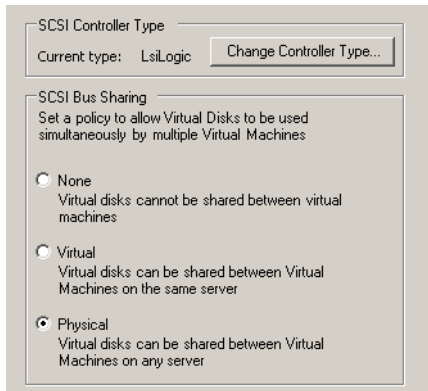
SCSI Controller Type

Current type: LsiLogic

Change Controller Type...

SCSI Bus Sharing

Set a policy to allow Virtual Disks to be used simultaneously by multiple Virtual Machines

None
Virtual disks cannot be shared between virtual machines

Virtual
Virtual disks can be shared between Virtual Machines on the same server

Physical
Virtual disks can be shared between Virtual Machines on any server